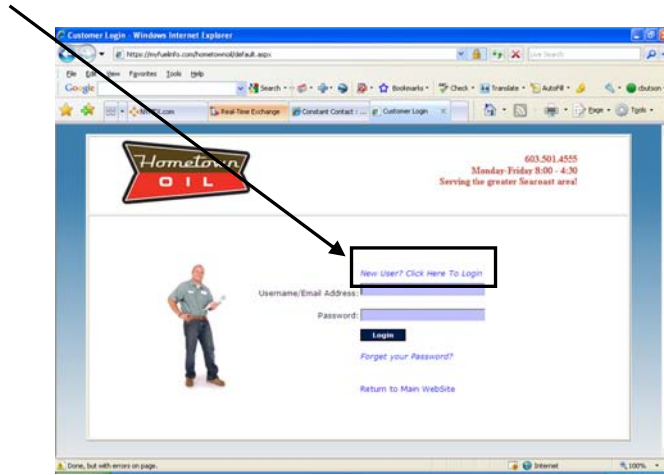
Customer Login - Windows Internet Explorer

https://myfuelinfo.com/hometownoil/default.aspx

Live Search

File Edit View Favorites Tools Help

Google

Search · Bookmarks · Check · Translate · AutoFill · dbutson

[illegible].com | Real-Time Exchange | Constant Contact : ... | Customer Login

Page · Tools ·

Hometown OIL

603.501.4555
Monday-Friday 8:00 - 4:30
Serving the greater Seacoast area!

New User? Click Here To Login

Username/Email Address:

Password:

Login

Forgot your Password?

Return to Main WebSite

Done, but with errors on page.

Internet

100%